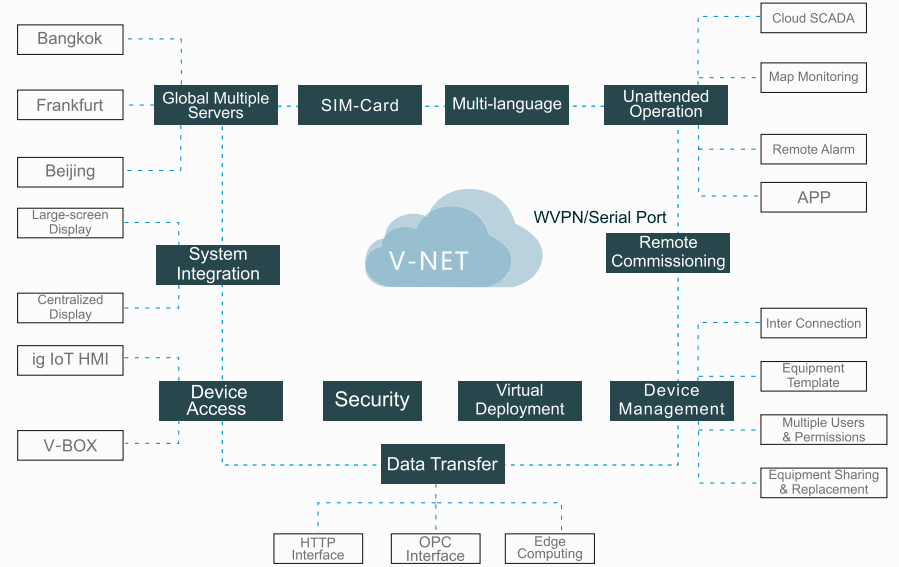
Bangkok

Frankfurt

Beijing

Global Multiple Servers

SIM-Card

Multi-language

Unattended Operation

Cloud SCADA

Map Monitoring

Remote Alarm

APP

Large-screen Display

System Integration

V-NET

WVPN/Serial Port

Remote Commissioning

Centralized Display

ig IoT HMI

Device Access

Security

Virtual Deployment

Device Management

Inter Connection

Equipment Template

Multiple Users & Permissions

Equipment Sharing & Replacement

V-BOX

Data Transfer

HTTP Interface

OPC Interface

Edge Computing